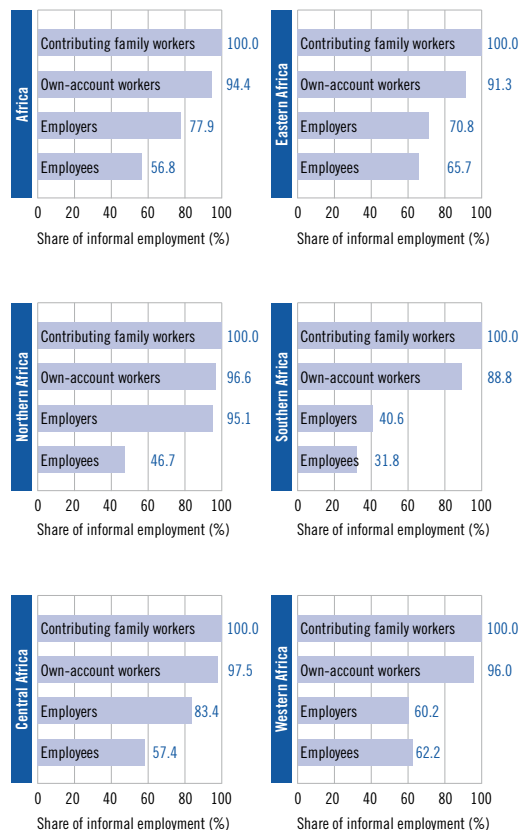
Africa

Contributing family workers 100.0
Own-account workers 94.4
Employers 77.9
Employees 56.8

0 20 40 60 80 100
Share of informal employment (%)

Eastern Africa

Contributing family workers 100.0
Own-account workers 91.3
Employers 70.8
Employees 65.7

0 20 40 60 80 100
Share of informal employment (%)

Northern Africa

Contributing family workers 100.0
Own-account workers 96.6
Employers 95.1
Employees 46.7

0 20 40 60 80 100
Share of informal employment (%)

Southern Africa

Contributing family workers 100.0
Own-account workers 88.8
Employers 40.6
Employees 31.8

0 20 40 60 80 100
Share of informal employment (%)

Central Africa

Contributing family workers 100.0
Own-account workers 97.5
Employers 83.4
Employees 57.4

0 20 40 60 80 100
Share of informal employment (%)

Western Africa

Contributing family workers 100.0
Own-account workers 96.0
Employers 60.2
Employees 62.2

0 20 40 60 80 100
Share of informal employment (%)